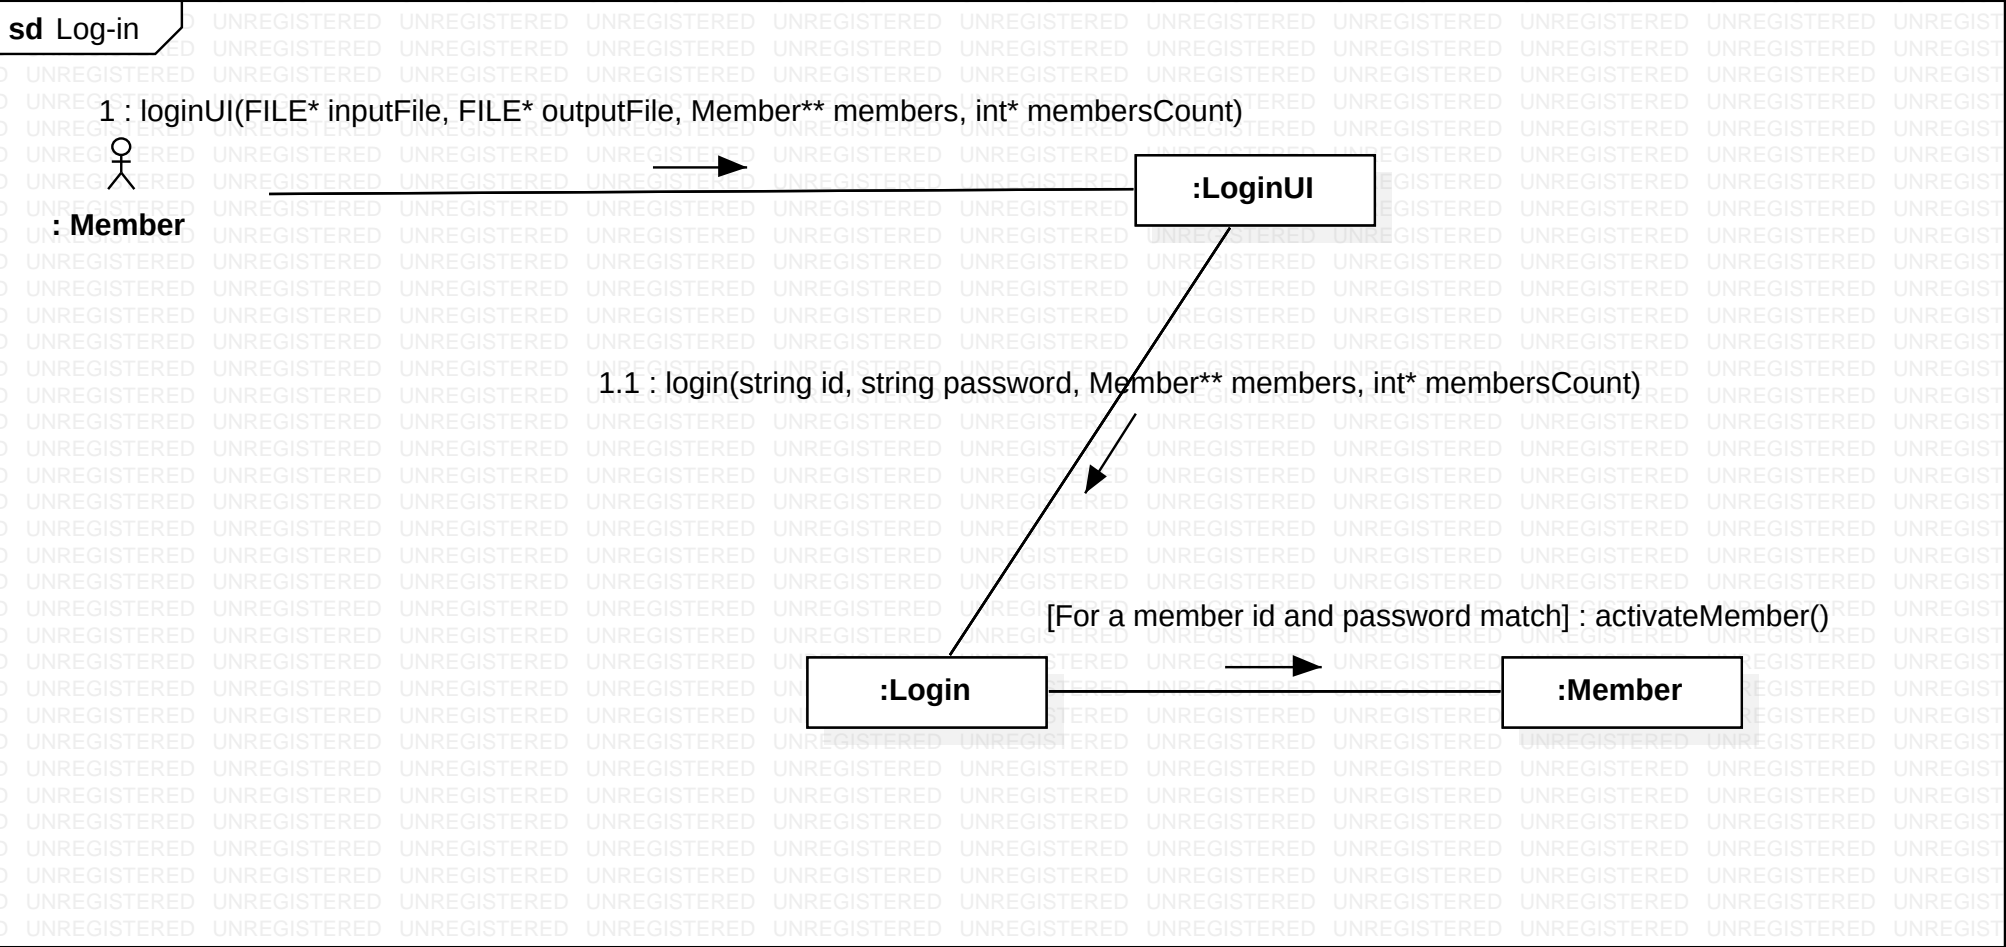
sd Log-in

1 : loginUI(FILE* inputFile, FILE* outputFile, Member** members, int* membersCount)

: Member

:LoginUI

1.1 : login(string id, string password, Member** members, int* membersCount)

[For a member id and password match] : activateMember()

:Login

:Member

UNREGISTERED